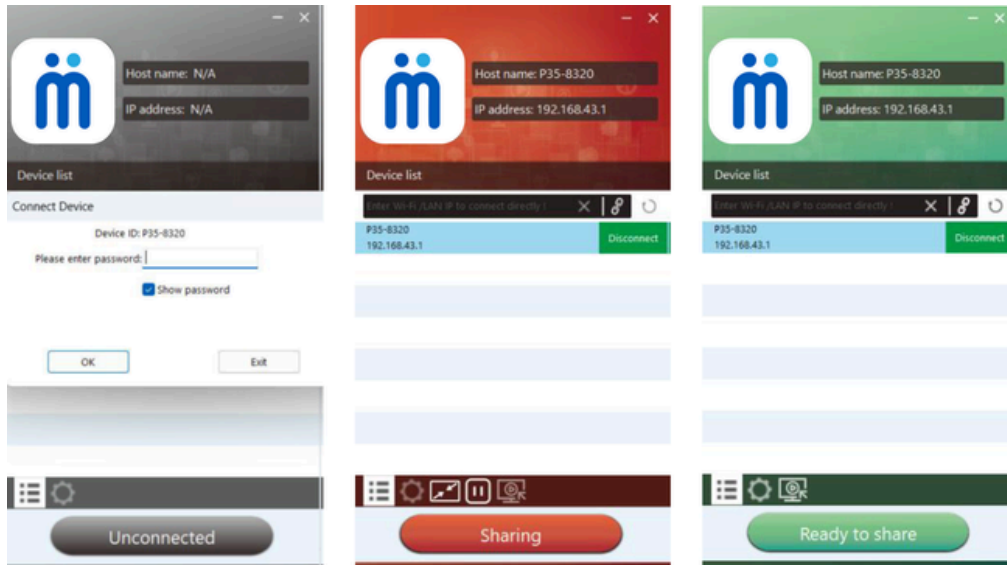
Host name: N/A
IP address: N/A
Device list
Connect Device
Device ID: P35-8320
Please enter password:
Show password
OK
Exit
Unconnected

Host name: P35-8320
IP address: 192.168.43.1
Device list
Enter Wi-Fi /LAN IP to connect directly !
P35-8320
192.168.43.1
Disconnect
Sharing

Host name: P35-8320
IP address: 192.168.43.1
Device list
Enter Wi-Fi /LAN IP to connect directly !
P35-8320
192.168.43.1
Disconnect
Ready to share